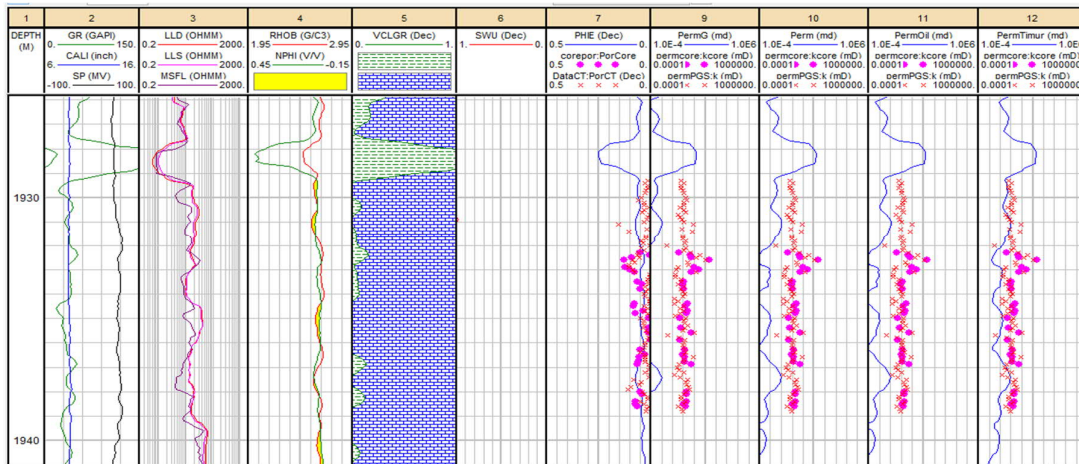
| 1 | 2 | 3 | 4 | 5 | 6 | 7 | 9 | 10 | 11 | 12 |
|---|---|---|---|---|---|---|---|---|---|---|
| DEPTH (M) | GR (GAPI) 0. 150. CALI (inch) 6. 16. SP (MV) -100. 100. | LLD (OHMM) 0.2 2000. LLS (OHMM) 0.2 2000. MSFL (OHMM) 0.2 2000. | RHOB (G/C3) 1.95 2.95 NPHI (V/V) 0.45 -0.15 | VCLGR (Dec) 0. 1. | SWU (Dec) 1. 0. | PHIE (Dec) 0.5 0. corepor:PorCore 0.5 0. DataCT:PorCT (Dec) 0.5 0. | PermG (md) 1.0E-4 1.0E6 permcore:kcore (mD) 0.0001 1000000. permPGS:k (mD) 0.0001 1000000. | Perm (md) 1.0E-4 1.0E6 permcore:kcore (mD) 0.0001 1000000. permPGS:k (mD) 0.0001 1000000. | PermOil (md) 1.0E-4 1.0E6 permcore:kcore (mD) 0.0001 1000000. permPGS:k (mD) 0.0001 1000000. | PermTimur (md) 1.0E-4 1.0E6 permcore:kcore (mD) 0.0001 1000000. permPGS:k (mD) 0.0001 1000000. |

1930

1940